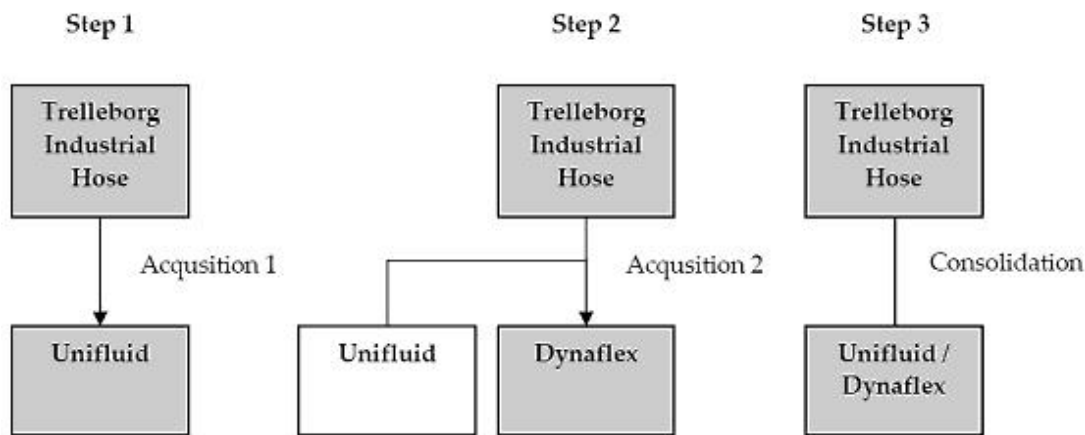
Step 1

Trelleborg Industrial Hose

Acqusition 1

Unifluid

Step 2

Trelleborg Industrial Hose

Acqusition 2

Unifluid

Dynaflex

Step 3

Trelleborg Industrial Hose

Consolidation

Unifluid / Dynaflex